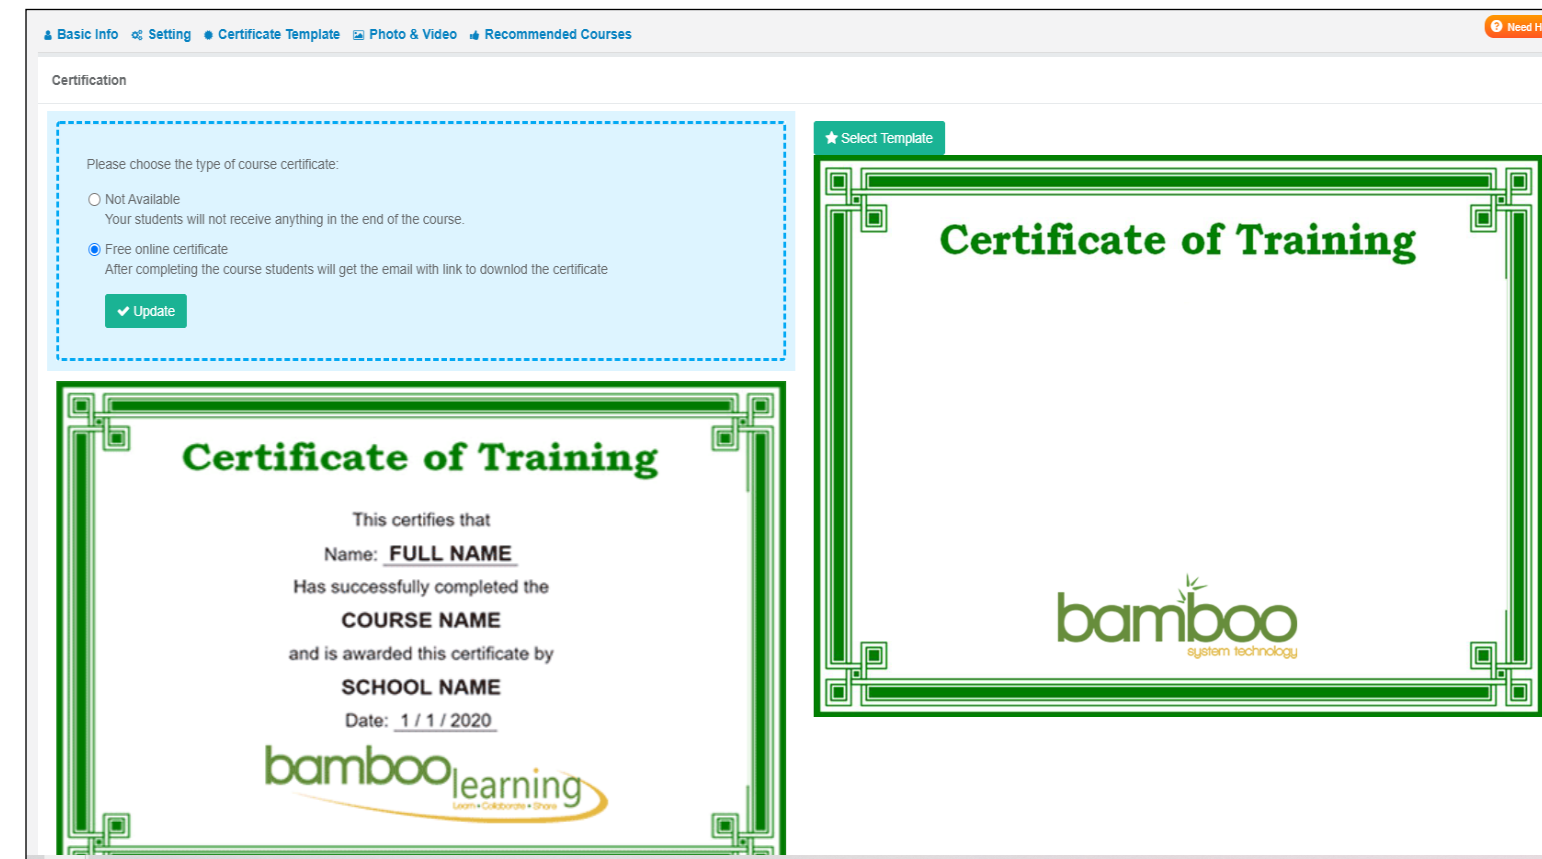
Basic Info Setting Certificate Template Photo & Video Recommended Courses

Need H

Certification

Please choose the type of course certificate:

Not Available
Your students will not receive anything in the end of the course.

Free online certificate
After completing the course students will get the email with link to downlod the certificate

Update

Certificate of Training

This certifies that

Name: FULL NAME

Has successfully completed the

COURSE NAME

and is awarded this certificate by

SCHOOL NAME

Date: 1 / 1 / 2020

bamboo learning
Learn • Collaborate • Share

Select Template

Certificate of Training

bamboo
system technology